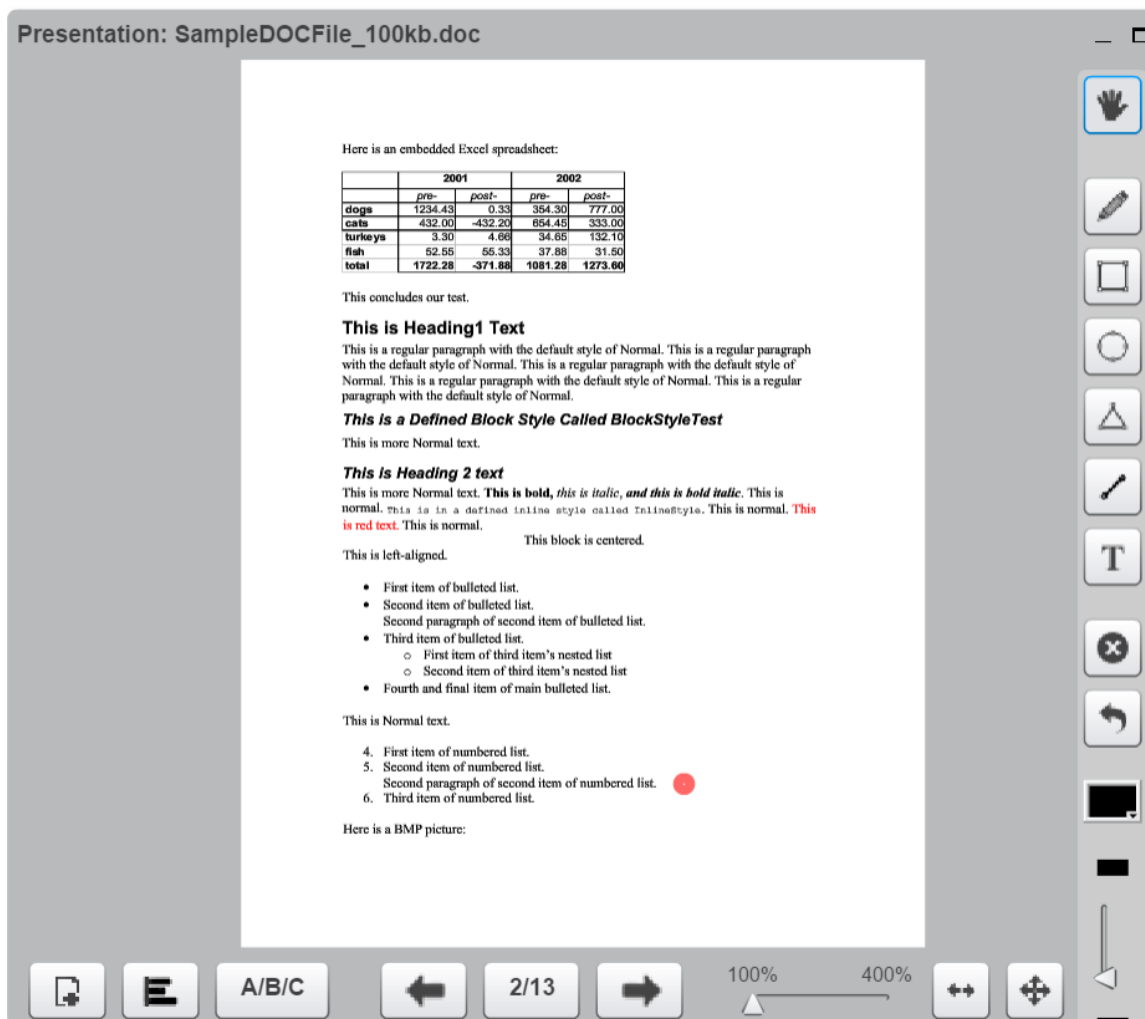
Presentation: SampleDOCFile_100kb.doc

Here is an embedded Excel spreadsheet:

| | 2001 | | 2002 | |
|---|---|---|---|---|
| | pre- | post- | pre- | post- |
| dogs | 1234.43 | 0.33 | 354.30 | 777.00 |
| cats | 432.00 | -432.20 | 654.45 | 333.00 |
| turkeys | 3.30 | 4.66 | 34.65 | 132.10 |
| fish | 52.55 | 55.33 | 37.88 | 31.50 |
| total | 1722.28 | -371.88 | 1081.28 | 1273.60 |

This concludes our test.

This is Heading1 Text

This is a regular paragraph with the default style of Normal. This is a regular paragraph with the default style of Normal. This is a regular paragraph with the default style of Normal. This is a regular paragraph with the default style of Normal. This is a regular paragraph with the default style of Normal.

This is a Defined Block Style Called BlockStyleTest

This is more Normal text.

This is Heading 2 text

This is more Normal text. This is bold, this is italic, and this is bold italic. This is normal. This is in a defined inline style called InlineStyle. This is normal. This is red text. This is normal.

This block is centered.

This is left-aligned.

• First item of bulleted list.
• Second item of bulleted list.
Second paragraph of second item of bulleted list.
• Third item of bulleted list.
○ First item of third item's nested list
○ Second item of third item's nested list
• Fourth and final item of main bulleted list.

This is Normal text.

4. First item of numbered list.
5. Second item of numbered list.
Second paragraph of second item of numbered list.
6. Third item of numbered list.

Here is a BMP picture:

T

A/B/C 2/13 100% 400%